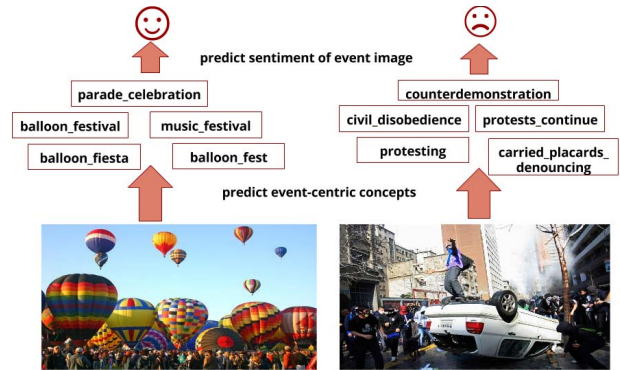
predict sentiment of event image

parade_celebration

balloon_festival

music_festival

balloon_fiesta

balloon_fest

counterdemonstration

civil_disobedience

protests_continue

protesting

carried_placards_ denouncing

predict event-centric concepts